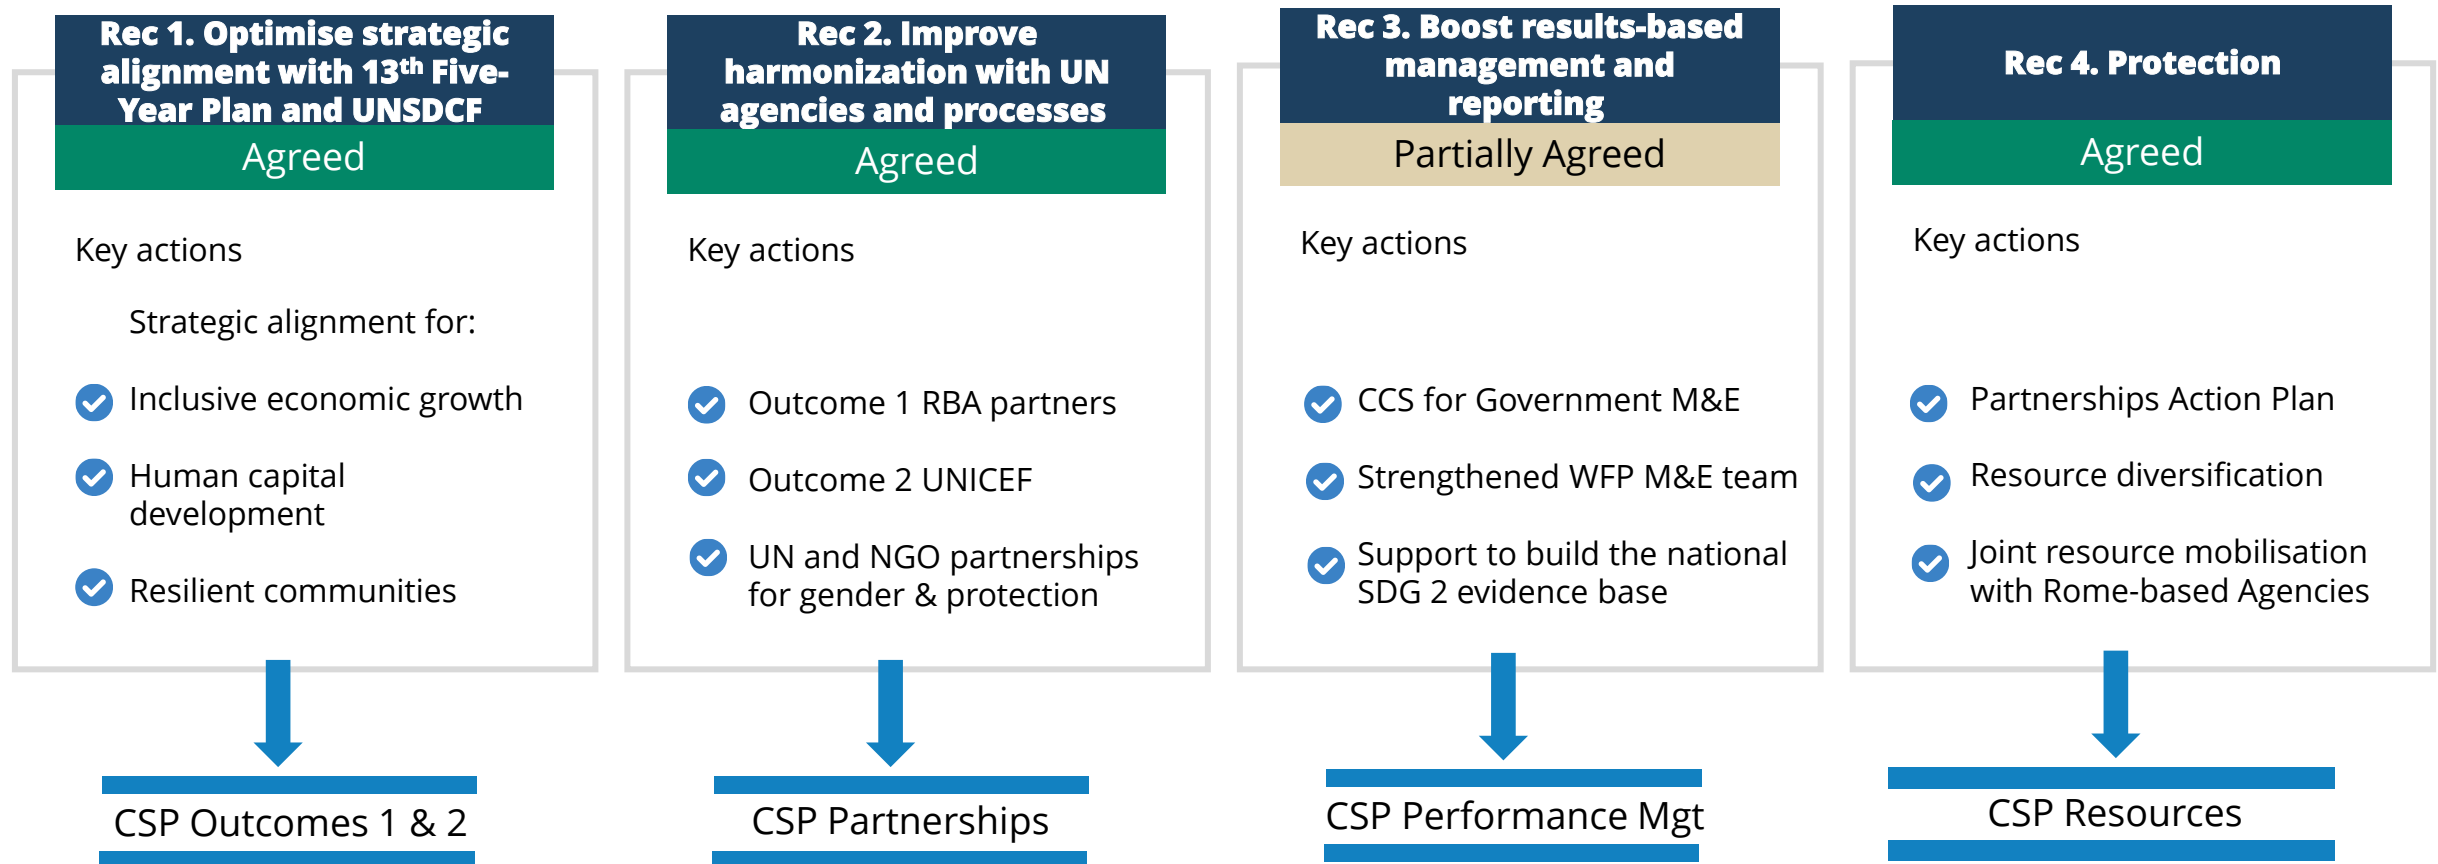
Rec 1. Optimise strategic alignment with 13th Five-Year Plan and UNSDCF

Agreed

Key actions

Strategic alignment for:

Inclusive economic growth

Human capital development

Resilient communities

CSP Outcomes 1 & 2

Rec 2. Improve harmonization with UN agencies and processes

Agreed

Key actions

Outcome 1 RBA partners

Outcome 2 UNICEF

UN and NGO partnerships for gender & protection

CSP Partnerships

Rec 3. Boost results-based management and reporting

Partially Agreed

Key actions

CCS for Government M&E

Strengthened WFP M&E team

Support to build the national SDG 2 evidence base

CSP Performance Mgt

Rec 4. Protection

Agreed

Key actions

Partnerships Action Plan

Resource diversification

Joint resource mobilisation with Rome-based Agencies

CSP Resources